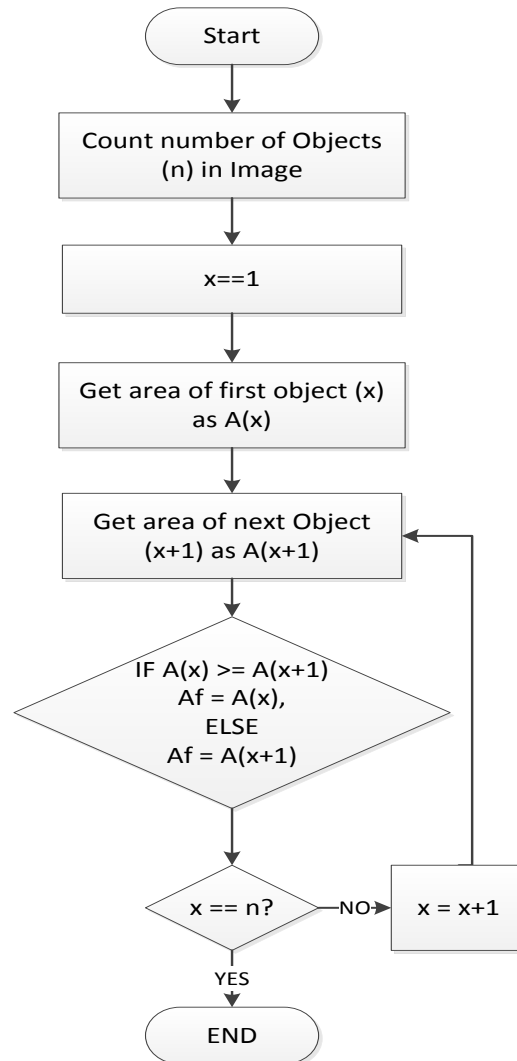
Start

Count number of Objects (n) in Image

x==1

Get area of first object (x) as A(x)

Get area of next Object (x+1) as A(x+1)

IF A(x) >= A(x+1)
Af = A(x),
ELSE
Af = A(x+1)

x == n?

NO

x = x+1

YES

END